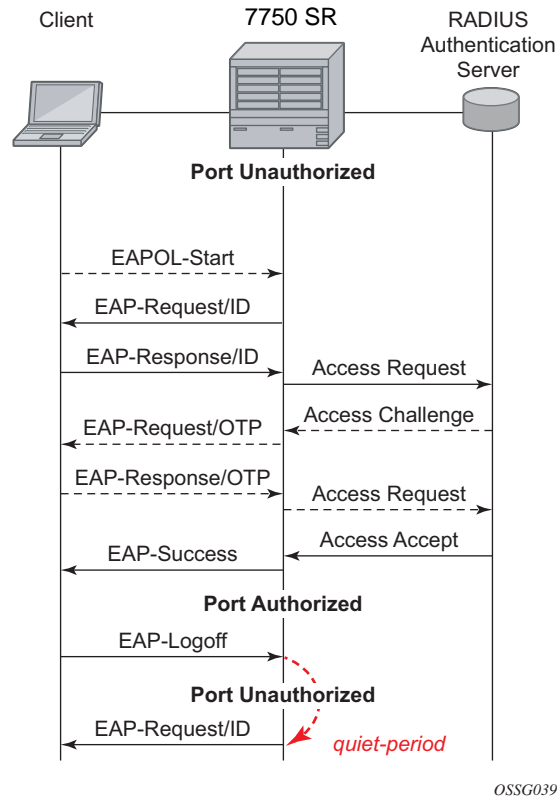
Client

7750 SR

RADIUS Authentication Server

Port Unauthorized

EAPOL-Start

EAP-Request/ID

EAP-Response/ID

Access Request

Access Challenge

EAP-Request/OTP

EAP-Response/OTP

Access Request

Access Accept

EAP-Success

Port Authorized

EAP-Logoff

Port Unauthorized

EAP-Request/ID

quiet-period

OSSG039